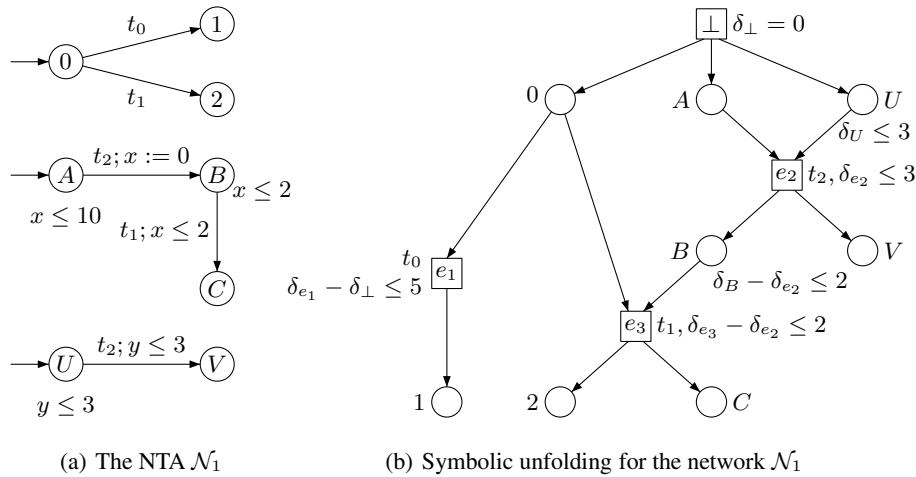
$t_0$ 1
0
$t_1$ 2

$t_2; x := 0$
A B $x \leq 2$
$x \leq 10$ $t_1; x \leq 2$
C

$t_2; y \leq 3$
U V
$y \leq 3$

(a) The NTA $\mathcal{N}_1$

$\perp$ $\delta_\perp = 0$
0 A U
$\delta_U \leq 3$
$e_2$ $t_2, \delta_{e_2} \leq 3$
$t_0$
$\delta_{e_1} - \delta_\perp \leq 5$ $e_1$
B V
$\delta_B - \delta_{e_2} \leq 2$
$e_3$ $t_1, \delta_{e_3} - \delta_{e_2} \leq 2$
1 2 C

(b) Symbolic unfolding for the network $\mathcal{N}_1$